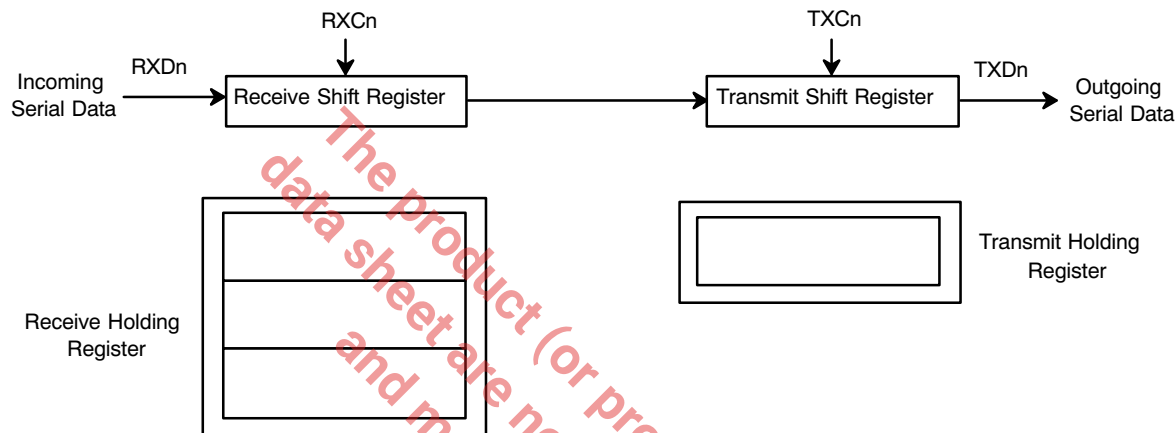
RXCn

TXCn

RXDn

TXDn

Incoming Serial Data

Receive Shift Register

Transmit Shift Register

Outgoing Serial Data

Transmit Holding Register

Receive Holding Register

The product (or pro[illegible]

data sheet are no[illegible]

and m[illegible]